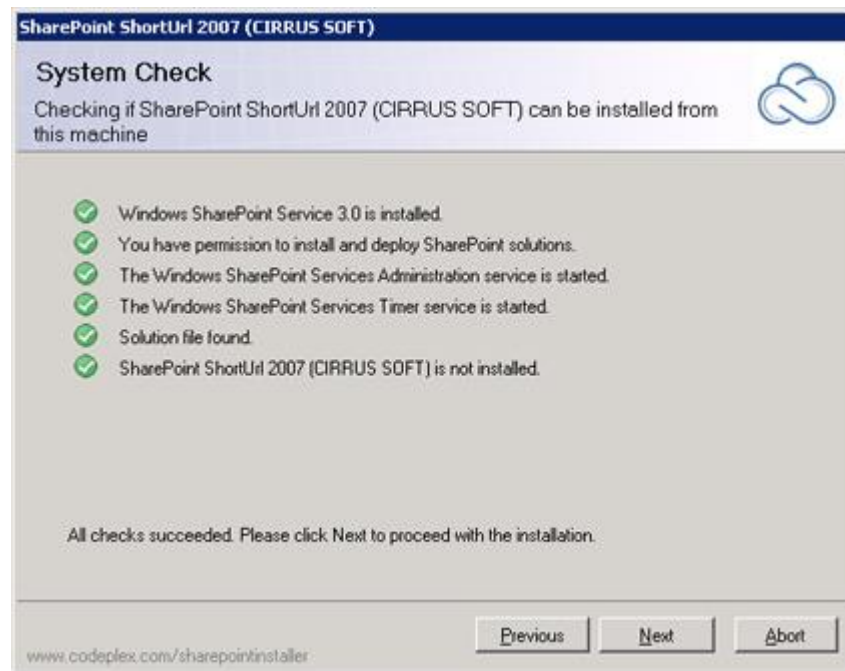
SharePoint ShortUrl 2007 (CIRRUS SOFT)

System Check

Checking if SharePoint ShortUrl 2007 (CIRRUS SOFT) can be installed from this machine

Windows SharePoint Service 3.0 is installed.
You have permission to install and deploy SharePoint solutions.
The Windows SharePoint Services Administration service is started.
The Windows SharePoint Services Timer service is started.
Solution file found.
SharePoint ShortUrl 2007 (CIRRUS SOFT) is not installed.

All checks succeeded. Please click Next to proceed with the installation.

www.codeplex.com/sharepointinstaller

Previous Next Abort